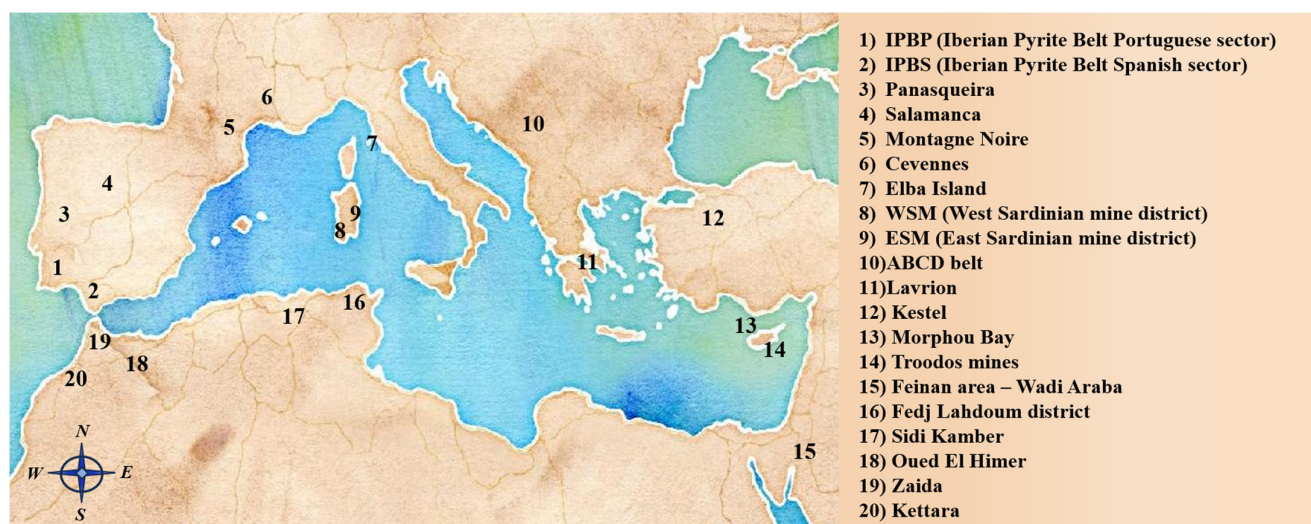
6
5
7
10
4
3
9
8
12
1
2
11
17
16
13
14
19
18
20
N
W
E
S
15

1) IPBP (Iberian Pyrite Belt Portuguese sector)
2) IPBS (Iberian Pyrite Belt Spanish sector)
3) Panasqueira
4) Salamanca
5) Montagne Noire
6) Cevennes
7) Elba Island
8) WSM (West Sardinian mine district)
9) ESM (East Sardinian mine district)
10)ABCD belt
11)Lavrion
12) Kestel
13) Morphou Bay
14) Troodos mines
15) Feinan area – Wadi Araba
16) Fedj Lahdoum district
17) Sidi Kamber
18) Oued El Himer
19) Zaida
20) Kettara